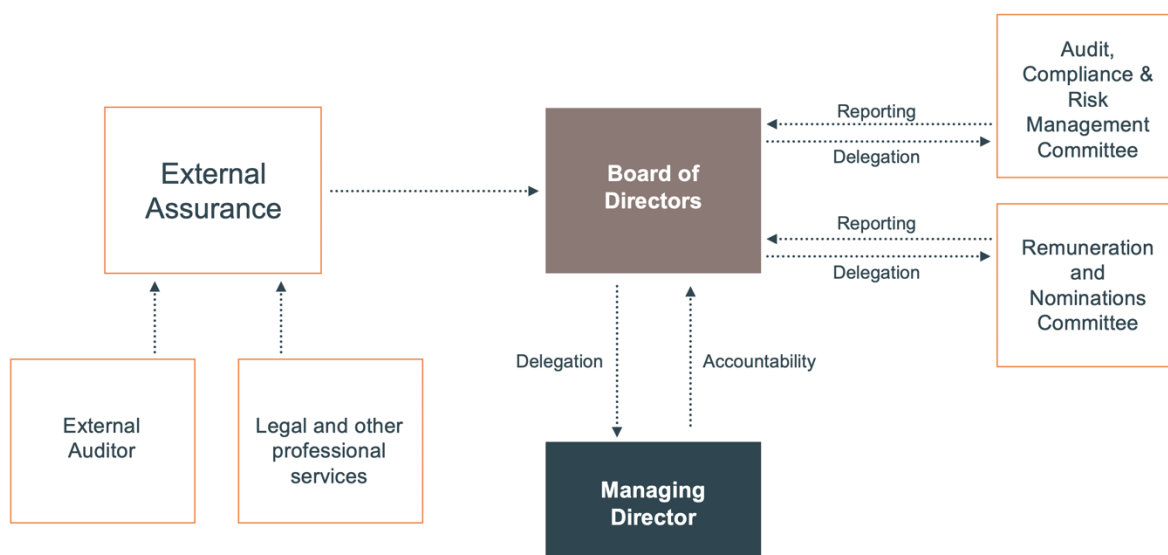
External Assurance

Board of Directors

Audit, Compliance & Risk Management Committee

Reporting

Delegation

Reporting

Delegation

Remuneration and Nominations Committee

Delegation

Accountability

External Auditor

Legal and other professional services

Managing Director